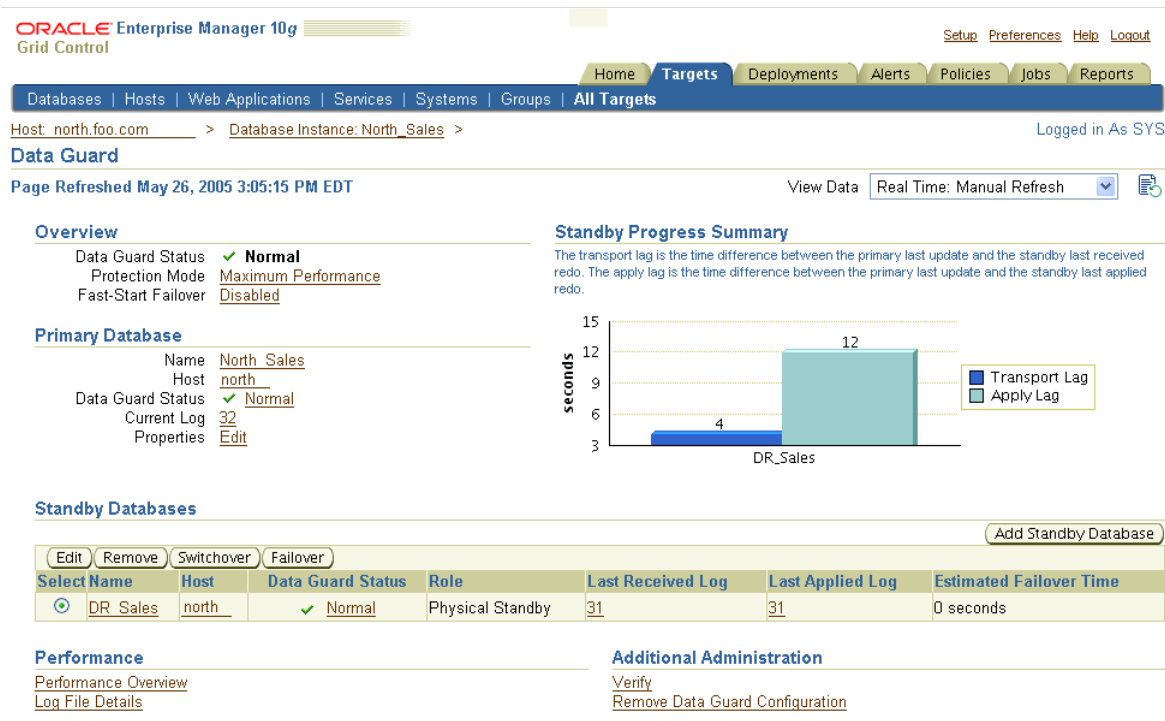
ORACLE Enterprise Manager 10g
Grid Control

Setup Preferences Help Logout

Home Targets Deployments Alerts Policies Jobs Reports

Databases | Hosts | Web Applications | Services | Systems | Groups | All Targets

Host: north.foo.com > Database Instance: North_Sales >

Logged in As SYS

Data Guard

Page Refreshed May 26, 2005 3:05:15 PM EDT

View Data Real Time: Manual Refresh

Overview

Data Guard Status ✓ Normal
Protection Mode Maximum Performance
Fast-Start Failover Disabled

Primary Database

Name North_Sales
Host north
Data Guard Status ✓ Normal
Current Log 32
Properties Edit

Standby Progress Summary

The transport lag is the time difference between the primary last update and the standby last received redo. The apply lag is the time difference between the primary last update and the standby last applied redo.

15
12
9
6
3
seconds
4
12
DR_Sales
Transport Lag
Apply Lag

Standby Databases

Add Standby Database

Edit Remove Switchover Failover

| Select | Name | Host | Data Guard Status | Role | Last Received Log | Last Applied Log | Estimated Failover Time |
|---|---|---|---|---|---|---|---|
| ⊙ | DR_Sales | north | ✓ Normal | Physical Standby | 31 | 31 | 0 seconds |

Performance

Performance Overview
Log File Details

Additional Administration

Verify
Remove Data Guard Configuration